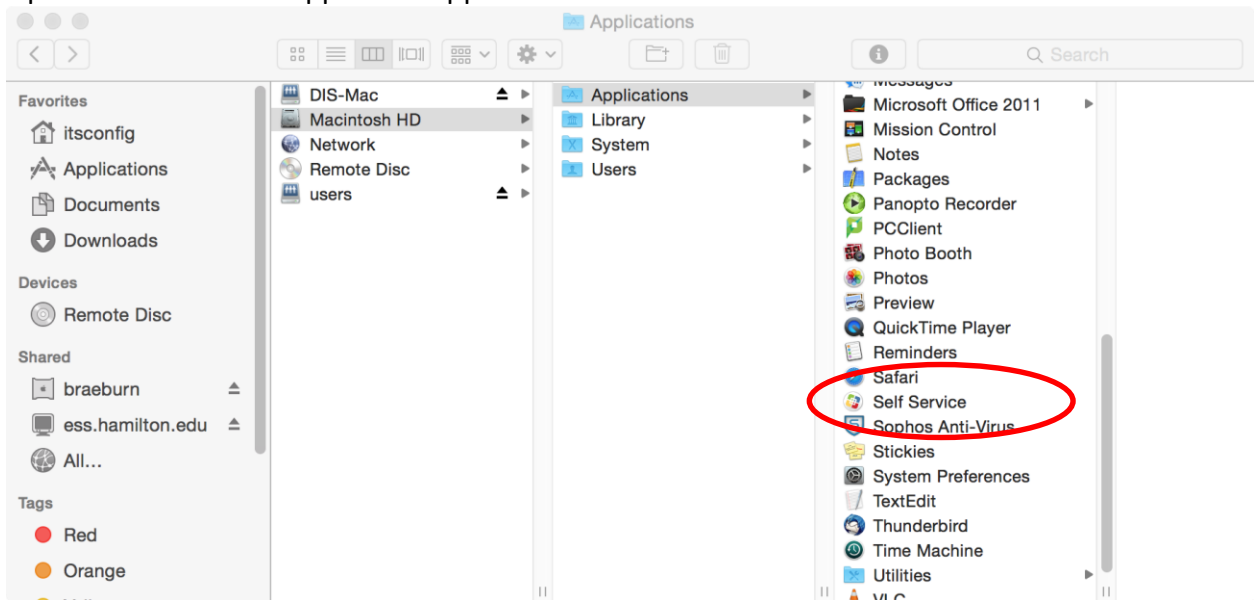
Applications

Search

Favorites
itsconfig
Applications
Documents
Downloads

Devices
Remote Disc

Shared
braeburn
ess.hamilton.edu
All…

Tags
Red
Orange

DIS-Mac
Macintosh HD
Network
Remote Disc
users

Applications
Library
System
Users

Messages
Microsoft Office 2011
Mission Control
Notes
Packages
Panopto Recorder
PCClient
Photo Booth
Photos
Preview
QuickTime Player
Reminders
Safari
Self Service
Sophos Anti-Virus
Stickies
System Preferences
TextEdit
Thunderbird
Time Machine
Utilities
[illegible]